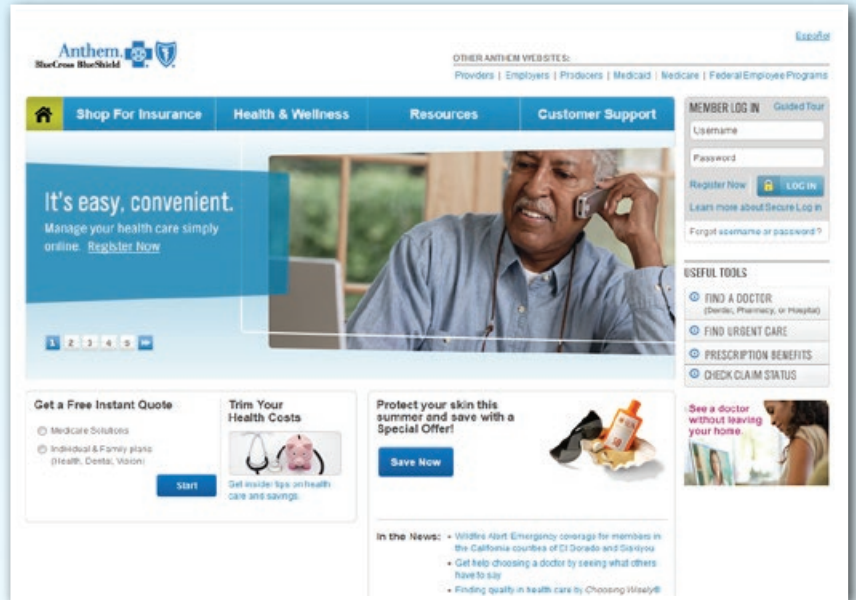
Anthem BlueCross BlueShield

Español

OTHER ANTHEM WEBSITES:
Providers | Employers | Producers | Medicaid | Medicare | Federal Employee Programs

Shop For Insurance | Health & Wellness | Resources | Customer Support

MEMBER LOG IN Guided Tour
Username
Password
Register Now LOG IN
Learn more about Secure Log in
Forgot username or password?

It's easy, convenient.
Manage your health care simply online. Register Now

1 2 3 4 5

USEFUL TOOLS
FIND A DOCTOR (Dentist, Pharmacy, or Hospital)
FIND URGENT CARE
PRESCRIPTION BENEFITS
CHECK CLAIM STATUS

Get a Free Instant Quote
Medicare Solutions
Individual & Family plans (Health, Dental, Vision)
Start

Trim Your Health Costs
Get insider tips on health care and savings.

Protect your skin this summer and save with a Special Offer!
Save Now

See a doctor without leaving your home.

In the News: • Wildfire Alert: Emergency coverage for members in the California counties of El Dorado and Siskiyou
• Get help choosing a doctor by seeing what others have to say
• Finding quality in health care by Choosing Wisely®